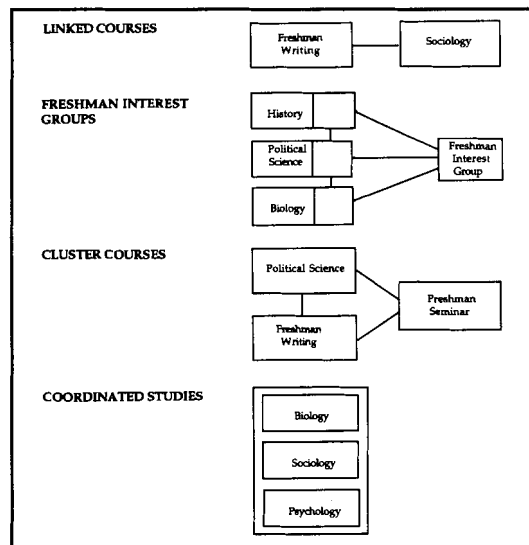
LINKED COURSES

Freshman Writing

Sociology

FRESHMAN INTEREST GROUPS

History

Political Science

Biology

Freshman Interest Group

CLUSTER COURSES

Political Science

Freshman Writing

Freshman Seminar

COORDINATED STUDIES

Biology

Sociology

Psychology